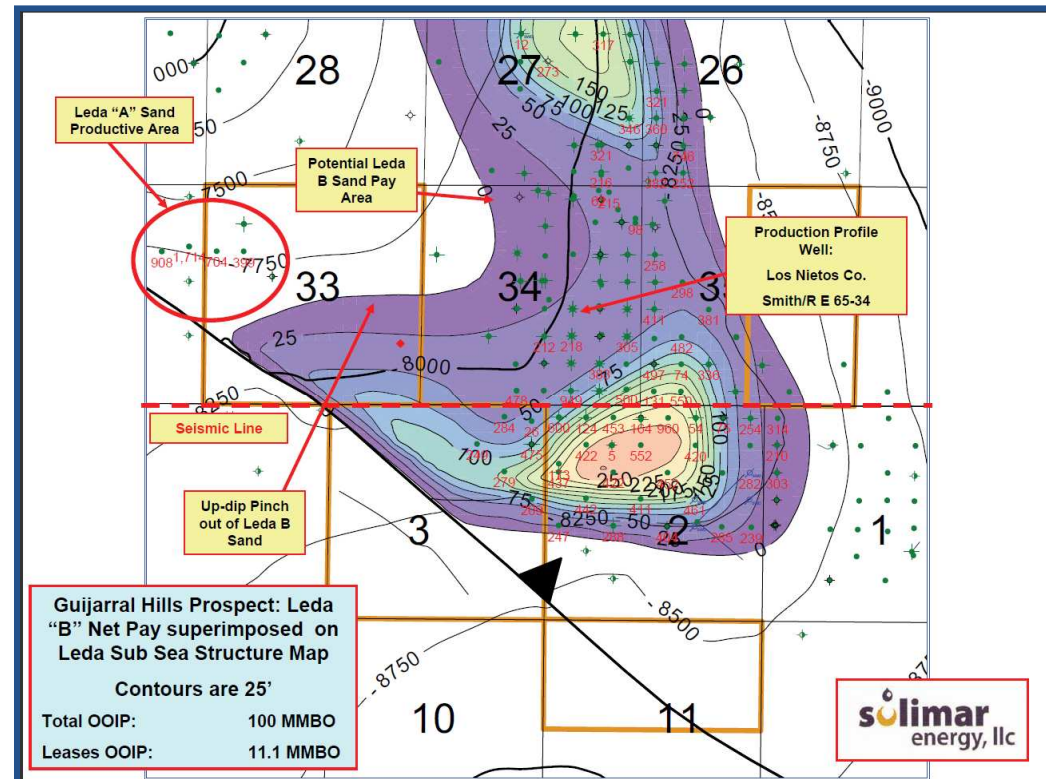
Leda "A" Sand Productive Area

Potential Leda B Sand Pay Area

Production Profile Well:

Los Nietos Co.

Smith/R E 65-34

Seismic Line

Up-dip Pinch out of Leda B Sand

Guijarral Hills Prospect: Leda "B" Net Pay superimposed on Leda Sub Sea Structure Map

Contours are 25'

Total OOIP: 100 MMBO

Leases OOIP: 11.1 MMBO

28 27 26 33 34 35 3 2 1 10 11

000 50 7500 7750 25 8000 8250 700 75 150 125 100 50 25 0 -9000 -8750 -85 8250 50 225 200 175 -8500 -8750

12 317 273 321 346 360 321 216 5215 98 258 298 411 381 212 218 305 482 381 497 74 336 478 949 500 131 550 284 26 100 124 453 164 960 54 475 254 314 422 5 552 420 270 279 282 303 209 411 461 247 288 265 230 908 1,71 764 399

sŭlimar energy, llc